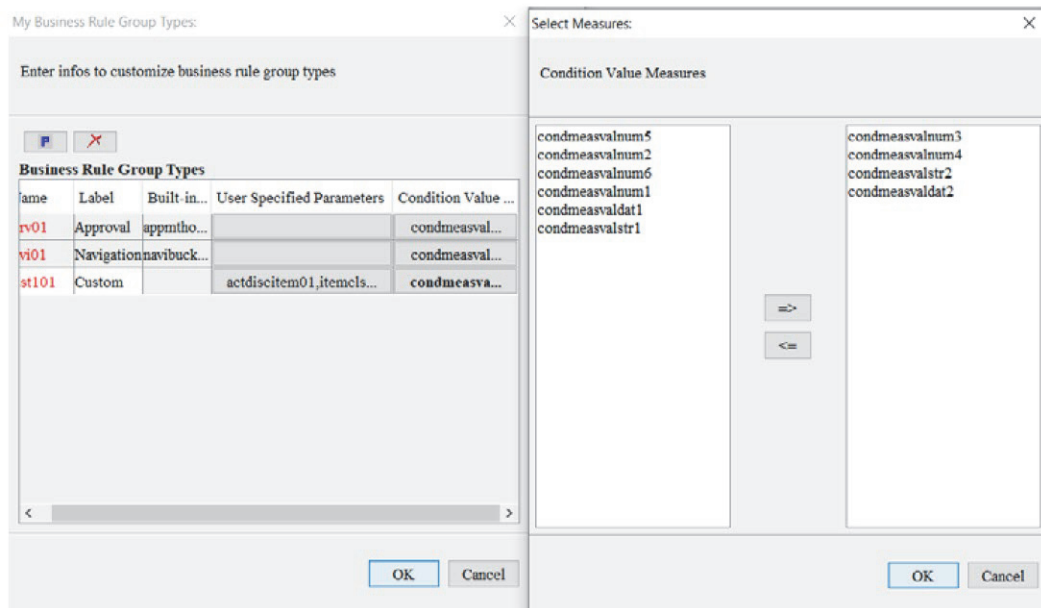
My Business Rule Group Types:

Enter infos to customize business rule group types

Business Rule Group Types

| lame | Label | Built-in... | User Specified Parameters | Condition Value ... |
|---|---|---|---|---|
| rv01 | Approval | appmtho... | | condmeasval... |
| vi01 | Navigation | navibuck... | | condmeasval... |
| st101 | Custom | | actdiscitem01,itemcls... | condmeasva... |

OK Cancel

Select Measures:

Condition Value Measures

condmeasvalnum5
condmeasvalnum2
condmeasvalnum6
condmeasvalnum1
condmeasvaldat1
condmeasvalstr1

=>
<=

condmeasvalnum3
condmeasvalnum4
condmeasvalstr2
condmeasvaldat2

OK Cancel